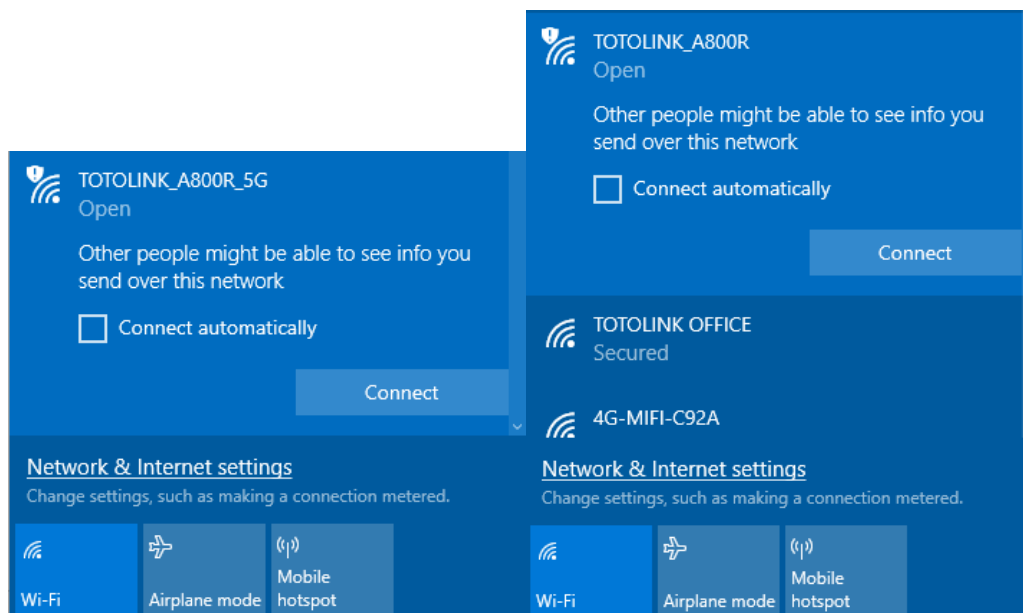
TOTOLINK_A800R_5G
Open

Other people might be able to see info you send over this network

Connect automatically

Connect

Network & Internet settings
Change settings, such as making a connection metered.

Wi-Fi

Airplane mode

Mobile hotspot

TOTOLINK_A800R
Open

Other people might be able to see info you send over this network

Connect automatically

Connect

TOTOLINK OFFICE
Secured

4G-MIFI-C92A

Network & Internet settings
Change settings, such as making a connection metered.

Wi-Fi

Airplane mode

Mobile hotspot